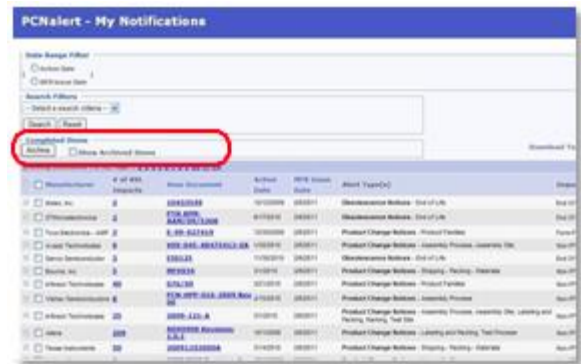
PCNalert - My Notifications

Date Range Filter
Action Date
IHS Issue Date

Search Filters
- Select a search criteria -

Search Reset

Completed Items
Archive Show Archived Items

Download To

| | Manufacturer | # of IHS Impacts | Issue Document | Action Date | IHS Issue Date | Alert Type(s) | Depa |
|---|---|---|---|---|---|---|---|
| | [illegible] | 2 | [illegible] | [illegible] | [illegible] | Obsolescence Notices - End of Life | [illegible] |
| | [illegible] | 3 | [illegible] | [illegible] | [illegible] | Obsolescence Notices - End of Life | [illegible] |
| | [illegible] | 2 | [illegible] | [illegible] | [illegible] | Product Change Notices - Product Families | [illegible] |
| | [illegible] | 8 | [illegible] | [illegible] | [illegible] | Product Change Notices - Assembly Process, Assembly Site | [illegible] |
| | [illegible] | 3 | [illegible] | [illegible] | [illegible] | Obsolescence Notices - End of Life | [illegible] |
| | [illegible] | 2 | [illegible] | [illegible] | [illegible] | Product Change Notices - Shipping - Packing - Materials | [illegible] |
| | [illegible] | 40 | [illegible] | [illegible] | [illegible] | Product Change Notices - Product Families | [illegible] |
| | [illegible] | 8 | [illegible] | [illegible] | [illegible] | Product Change Notices - Assembly Process | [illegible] |
| | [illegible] | 25 | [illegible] | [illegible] | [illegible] | Product Change Notices - Assembly Process, Assembly Site, Labeling and Packing, Marking, Test Site | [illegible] |
| | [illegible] | 209 | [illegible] | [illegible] | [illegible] | Product Change Notices - Labeling and Packing, Test Process | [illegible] |
| | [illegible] | 30 | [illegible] | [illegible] | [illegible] | Product Change Notices - Shipping - Packing - Materials | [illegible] |